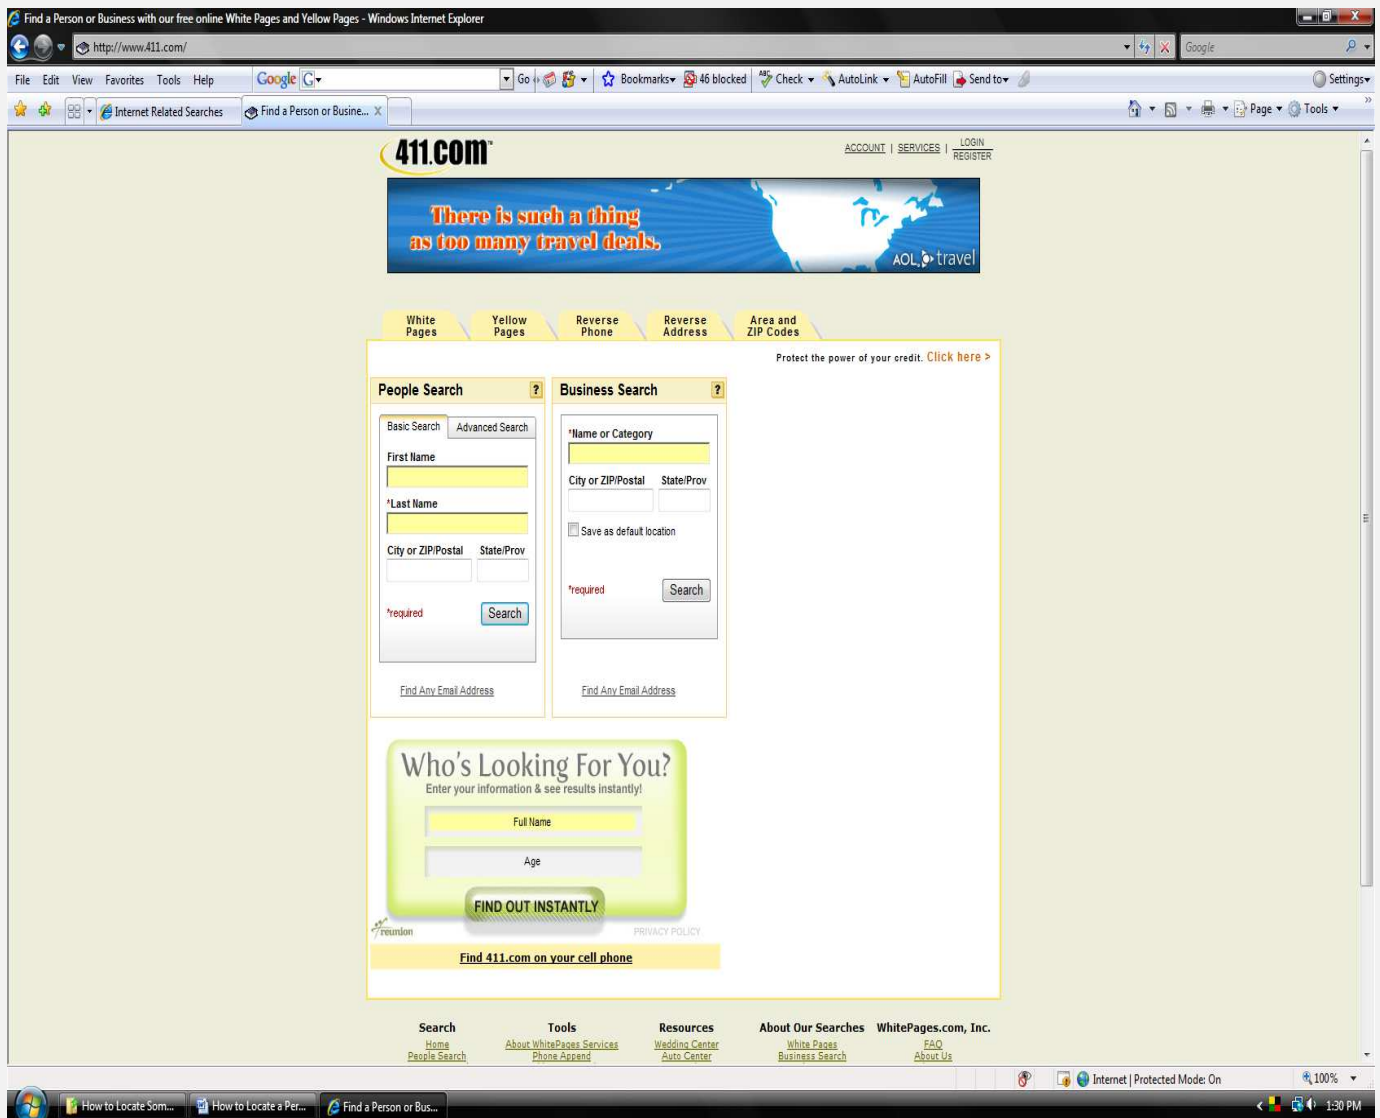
Find a Person or Business with our free online White Pages and Yellow Pages - Windows Internet Explorer

http://www.411.com/

Google

File Edit View Favorites Tools Help

Google G

Go

Bookmarks 46 blocked Check AutoLink AutoFill Send to

Settings

Internet Related Searches

Find a Person or Busine...

Page Tools

411.com

ACCOUNT | SERVICES | LOGIN REGISTER

There is such a thing as too many travel deals.

AOL travel

White Pages

Yellow Pages

Reverse Phone

Reverse Address

Area and ZIP Codes

Protect the power of your credit. Click here >

People Search ?

Basic Search Advanced Search

First Name

*Last Name

City or ZIP/Postal State/Prov

*required Search

Find Any Email Address

Business Search ?

*Name or Category

City or ZIP/Postal State/Prov

Save as default location

*required Search

Find Any Email Address

Who's Looking For You?

Enter your information & see results instantly!

Full Name

Age

FIND OUT INSTANTLY

reunion

PRIVACY POLICY

Find 411.com on your cell phone

Search
Home
People Search

Tools
About WhitePages Services
Phone Append

Resources
Wedding Center
Auto Center

About Our Searches
White Pages
Business Search

WhitePages.com, Inc.
FAQ
About Us

Internet | Protected Mode: On

100%

How to Locate Som...

How to Locate a Per...

Find a Person or Bus...

1:30 PM